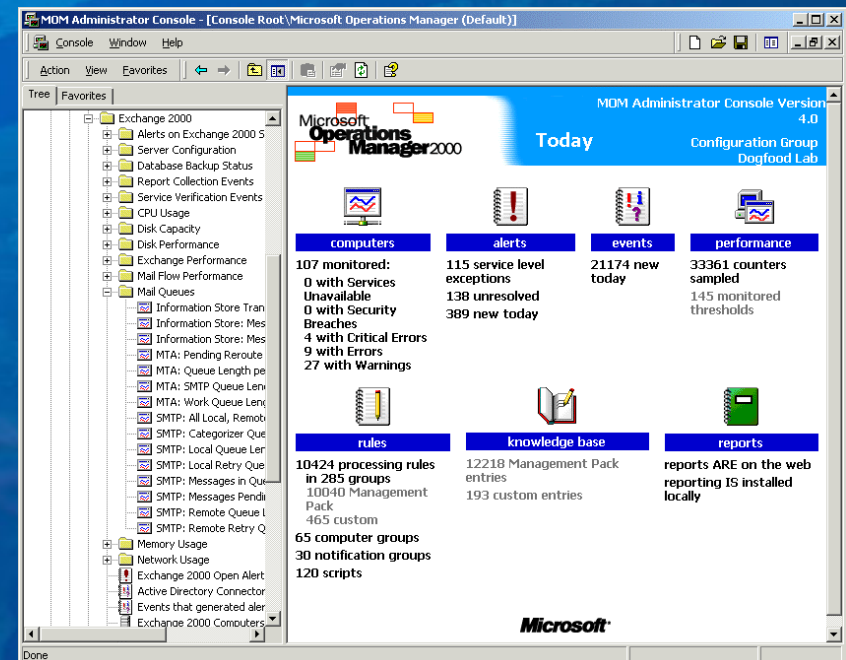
MOM Administrator Console - [Console Root\Microsoft Operations Manager (Default)]

Console Window Help

Action View Favorites

Tree Favorites

Exchange 2000
Alerts on Exchange 2000 S
Server Configuration
Database Backup Status
Report Collection Events
Service Verification Events
CPU Usage
Disk Capacity
Disk Performance
Exchange Performance
Mail Flow Performance
Mail Queues
Information Store Tran
Information Store: Mes
Information Store: Mes
MTA: Pending Reroute
MTA: Queue Length pe
MTA: SMTP Queue Len
MTA: Work Queue Len
SMTP: All Local, Remot
SMTP: Categorizer Que
SMTP: Local Queue Ler
SMTP: Local Retry Que
SMTP: Messages in Qu
SMTP: Messages Pendi
SMTP: Remote Queue L
SMTP: Remote Retry Q
Memory Usage
Network Usage
Exchange 2000 Open Alert
Active Directory Connector
Events that generated aler
Exchange 2000 Computers

Microsoft Operations Manager 2000

Today

MOM Administrator Console Version 4.0
Configuration Group
Dogfood Lab

computers
107 monitored:
0 with Services Unavailable
0 with Security Breaches
4 with Critical Errors
9 with Errors
27 with Warnings

alerts
115 service level exceptions
138 unresolved
389 new today

events
21174 new today

performance
33361 counters sampled
145 monitored thresholds

rules
10424 processing rules in 285 groups
10040 Management Pack
465 custom
65 computer groups
30 notification groups
120 scripts

knowledge base
12218 Management Pack entries
193 custom entries

reports
reports ARE on the web
reporting IS installed locally

Microsoft

Done